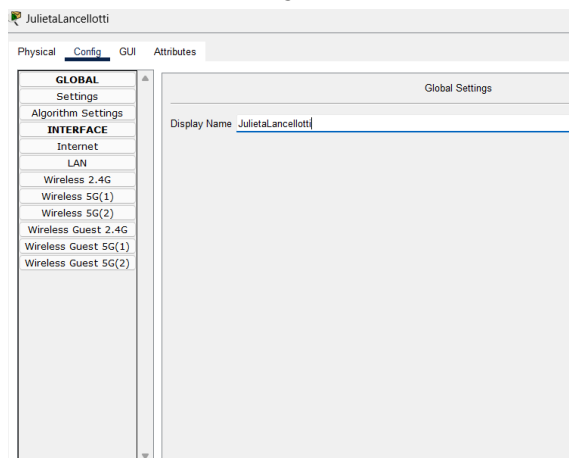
JulietaLancellotti

Physical Config GUI Attributes

GLOBAL
Settings
Algorithm Settings
INTERFACE
Internet
LAN
Wireless 2.4G
Wireless 5G(1)
Wireless 5G(2)
Wireless Guest 2.4G
Wireless Guest 5G(1)
Wireless Guest 5G(2)

Global Settings

Display Name JulietaLancellotti